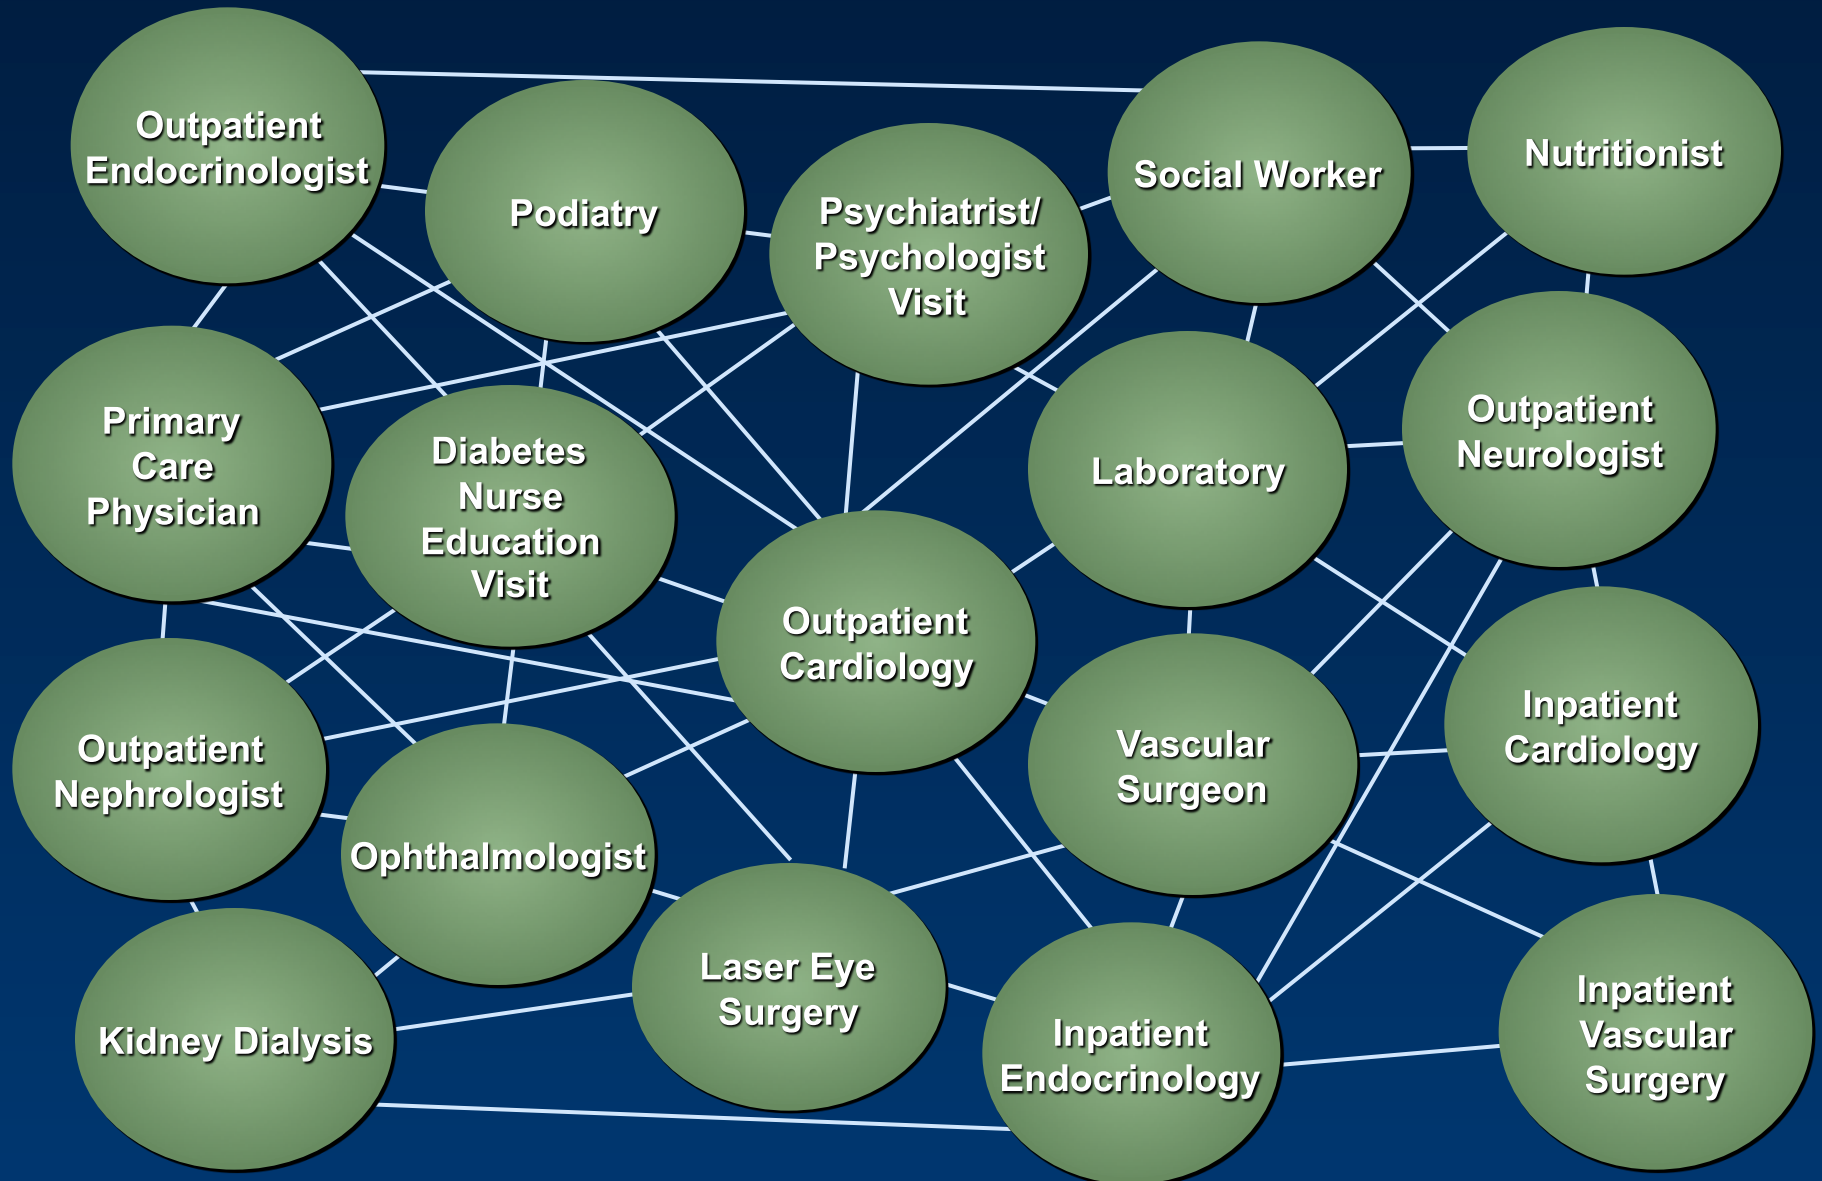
Outpatient Endocrinologist

Podiatry

Psychiatrist/ Psychologist Visit

Social Worker

Nutritionist

Primary Care Physician

Diabetes Nurse Education Visit

Laboratory

Outpatient Neurologist

Outpatient Cardiology

Outpatient Nephrologist

Vascular Surgeon

Inpatient Cardiology

Ophthalmologist

Laser Eye Surgery

Kidney Dialysis

Inpatient Endocrinology

Inpatient Vascular Surgery